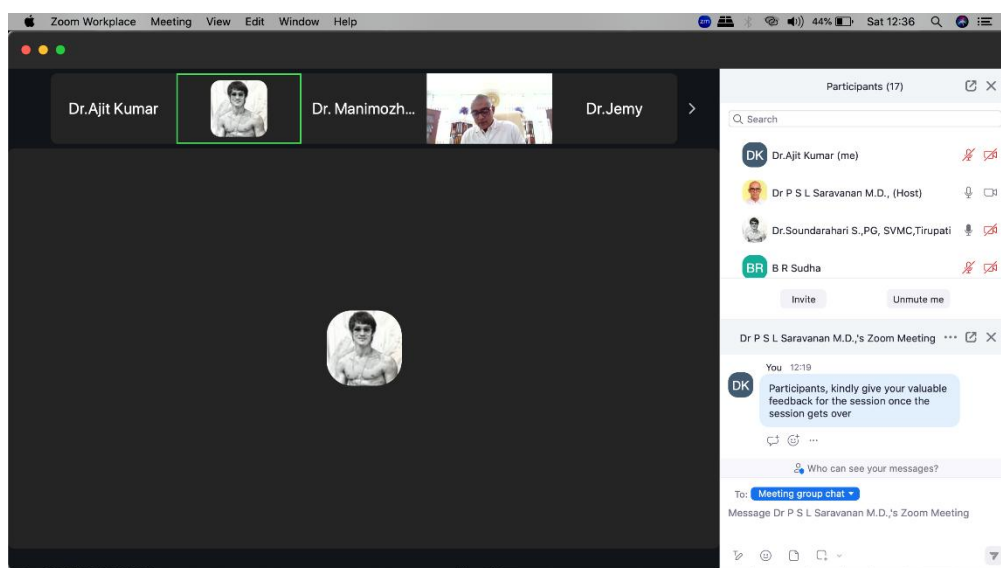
Zoom Workplace Meeting View Edit Window Help

44% Sat 12:36

Dr.Ajit Kumar

Dr. Manimozh...

Dr.Jemy

Participants (17)

Search

DK Dr.Ajit Kumar (me)

Dr P S L Saravanan M.D., (Host)

Dr.Soundarahari S.,PG, SVMC,Tirupati

BR B R Sudha

Invite

Unmute me

Dr P S L Saravanan M.D.,'s Zoom Meeting

You 12:19

DK

Participants, kindly give your valuable feedback for the session once the session gets over

Who can see your messages?

To: Meeting group chat

Message Dr P S L Saravanan M.D.,'s Zoom Meeting